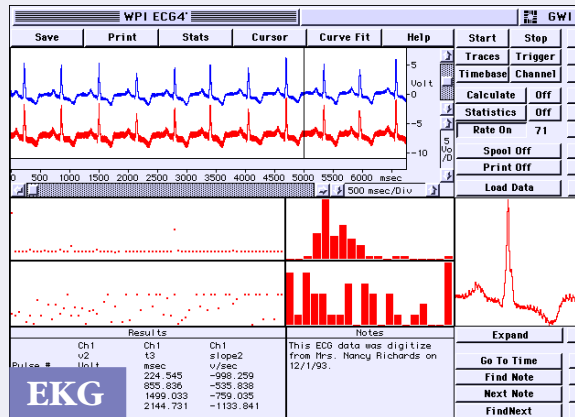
WPI ECG4'

GWI

Save

Print

Stats

Cursor

Curve Fit

Help

Start

Stop

Traces

Trigger

Timebase

Channel

Calculate

Off

Statistics

Off

Rate On

71

Spool Off

Print Off

Load Data

5

Volt

0

-5

-10

5 Vo /D

0 500 1000 1500 2000 2500 3000 3500 4000 4500 5000 5500 6000 msec

500 msec/Div

Results

| Pulse # | Ch1 v2 Volt | Ch1 t3 msec | Ch1 slope2 v/sec |
|---|---|---|---|
| | | 224.545 | -998.259 |
| | | 855.836 | -535.838 |
| | | 1499.033 | -759.035 |
| | | 2144.731 | -1133.841 |

Notes

This ECG data was digitize from Mrs. Nancy Richards on 12/1/93.

Expand

Go To Time

Find Note

Next Note

FindNext

EKG